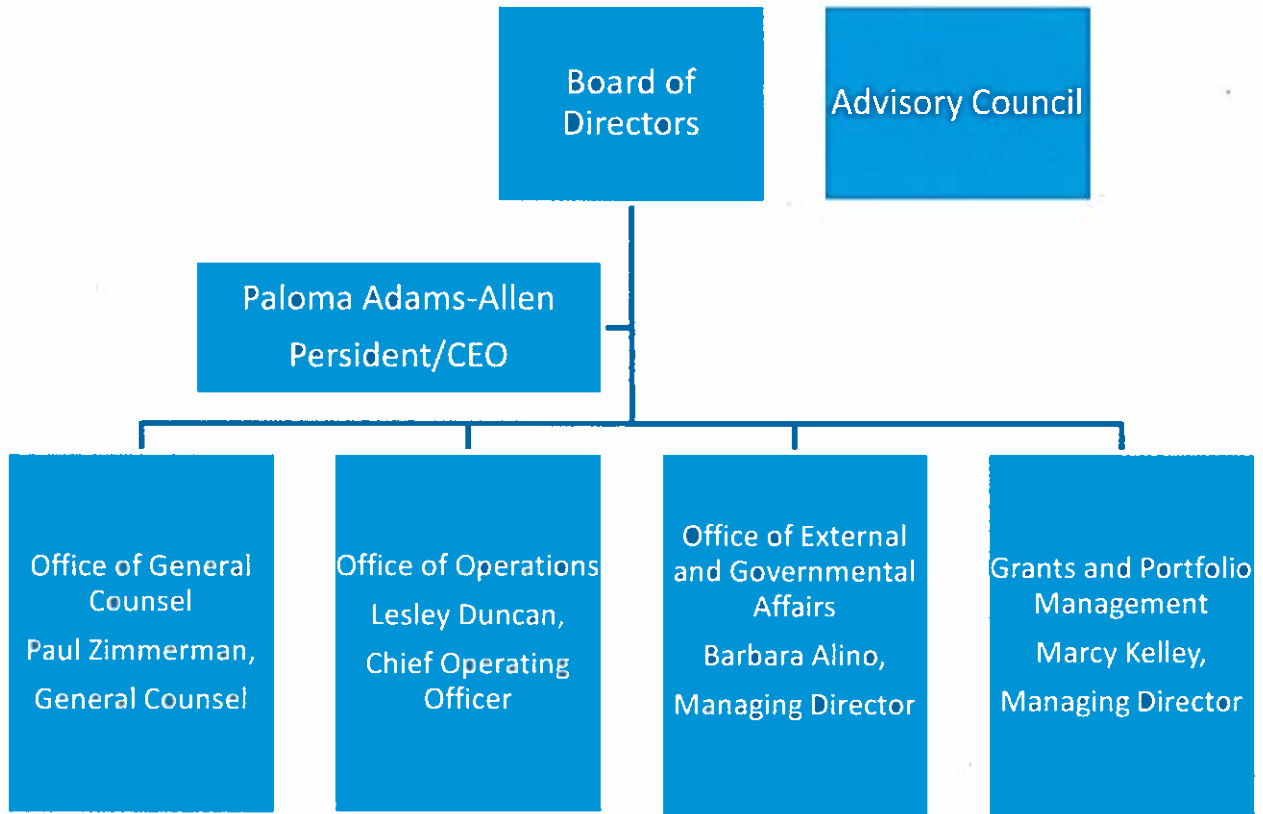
Board of Directors

Advisory Council

Paloma Adams-Allen
Persident/CEO

Office of General Counsel
Paul Zimmerman, General Counsel

Office of Operations
Lesley Duncan, Chief Operating Officer

Office of External and Governmental Affairs
Barbara Alino, Managing Director

Grants and Portfolio Management
Marcy Kelley, Managing Director